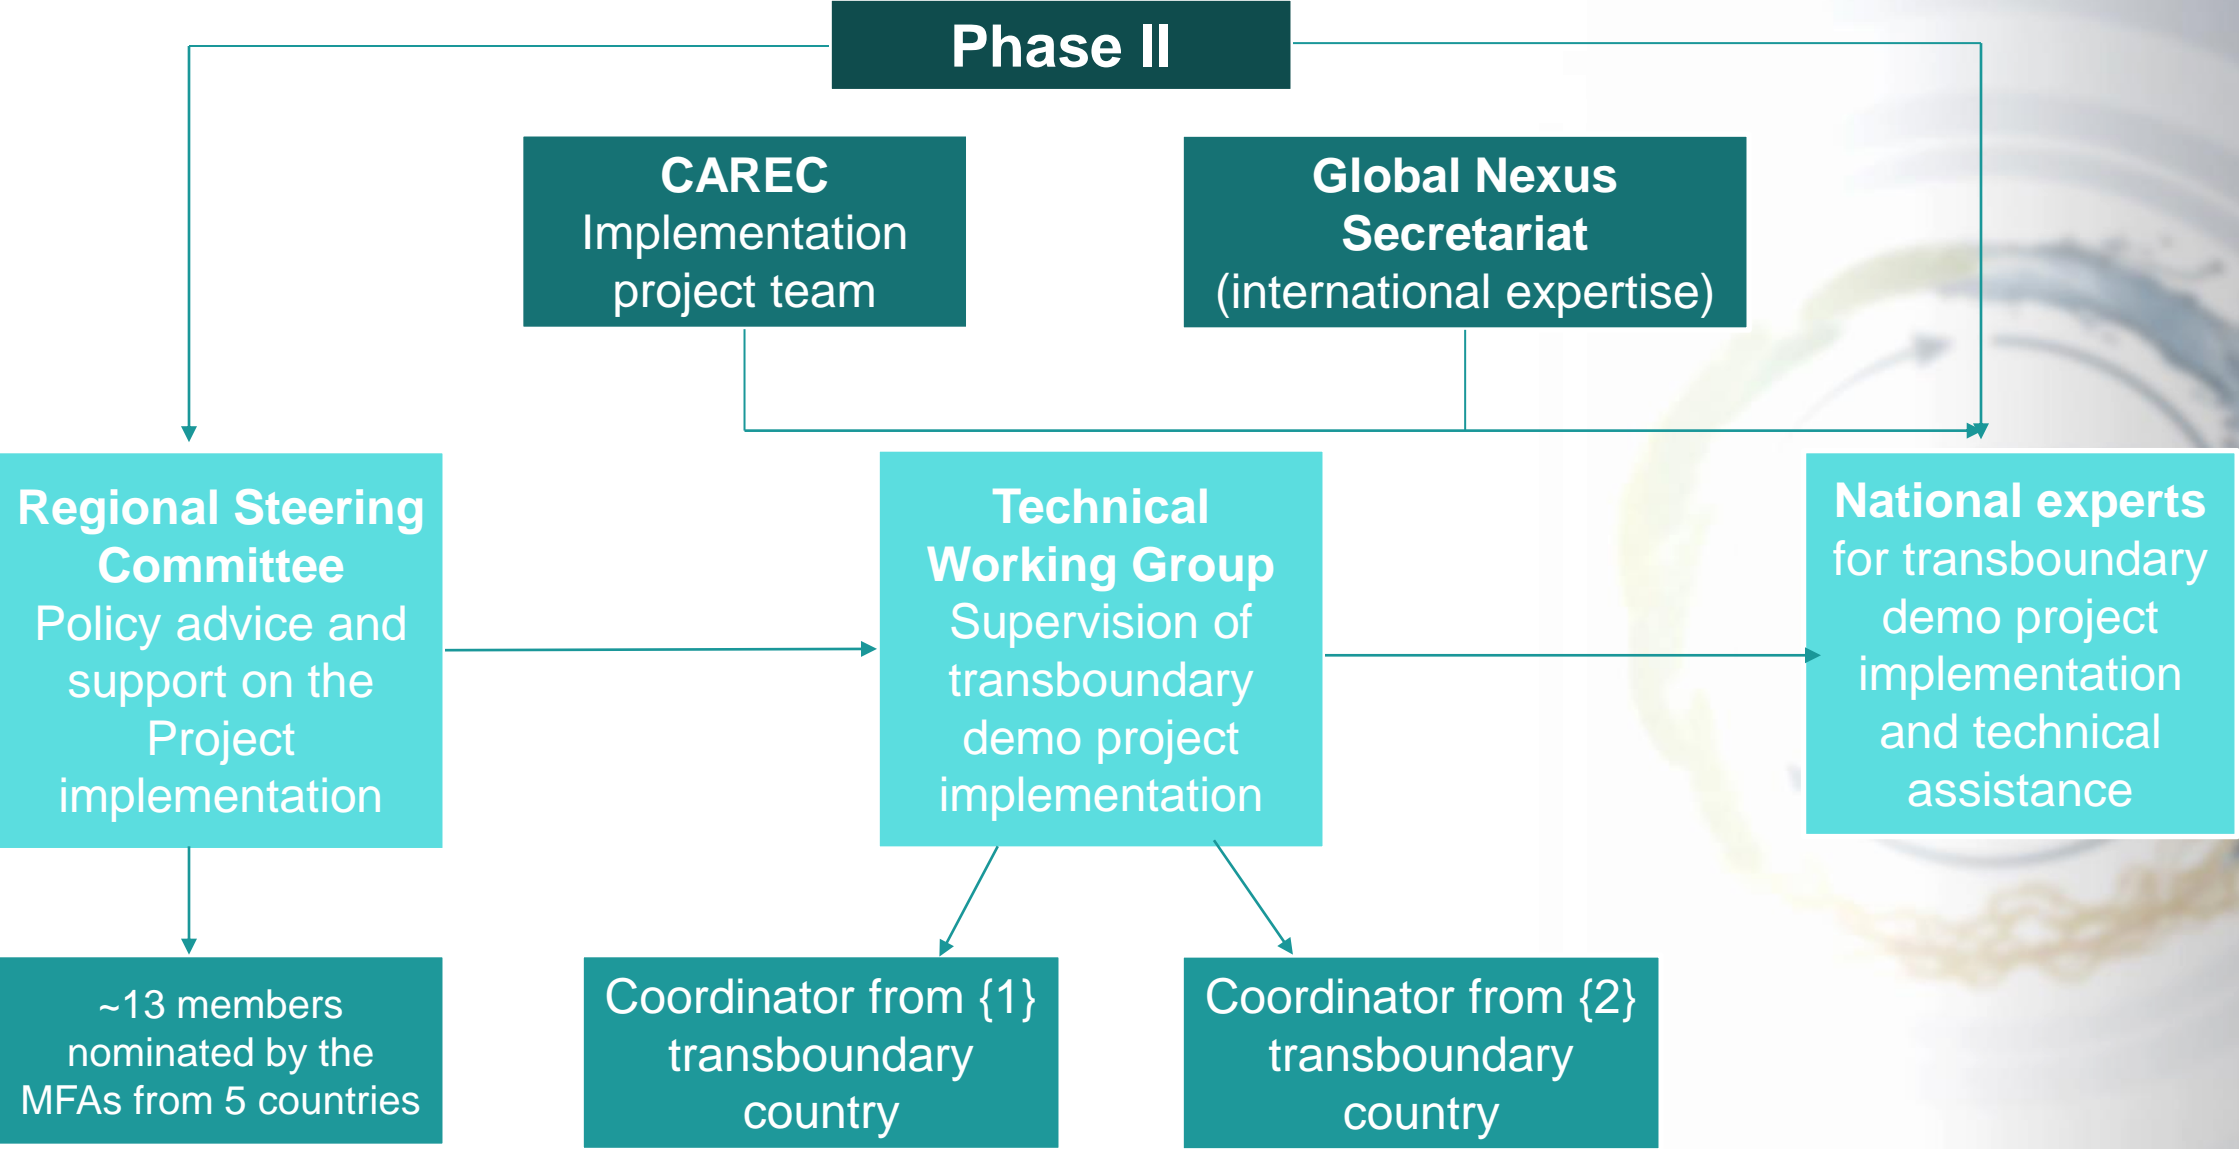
Phase II

CAREC
Implementation project team

Global Nexus Secretariat
(international expertise)

Regional Steering Committee
Policy advice and support on the Project implementation

Technical Working Group
Supervision of transboundary demo project implementation

National experts
for transboundary demo project implementation and technical assistance

~13 members nominated by the MFAs from 5 countries

Coordinator from {1} transboundary country

Coordinator from {2} transboundary country